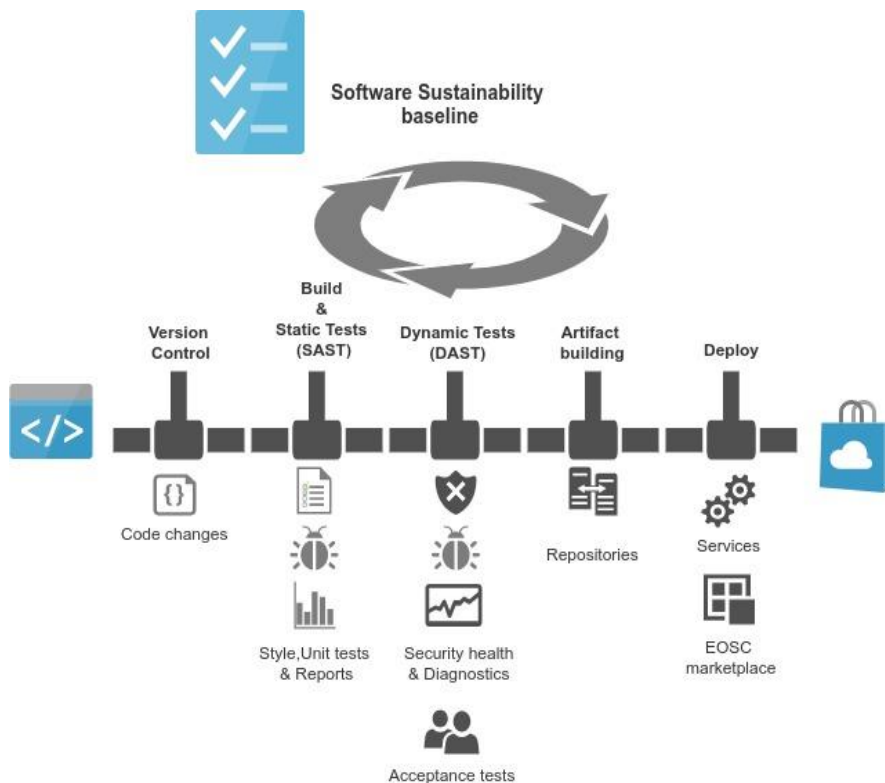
Software Sustainability baseline

Version Control

Build & Static Tests (SAST)

Dynamic Tests (DAST)

Artifact building

Deploy

</>

{}

Code changes

Style,Unit tests & Reports

Security health & Diagnostics

Acceptance tests

Repositories

Services

EOSC marketplace